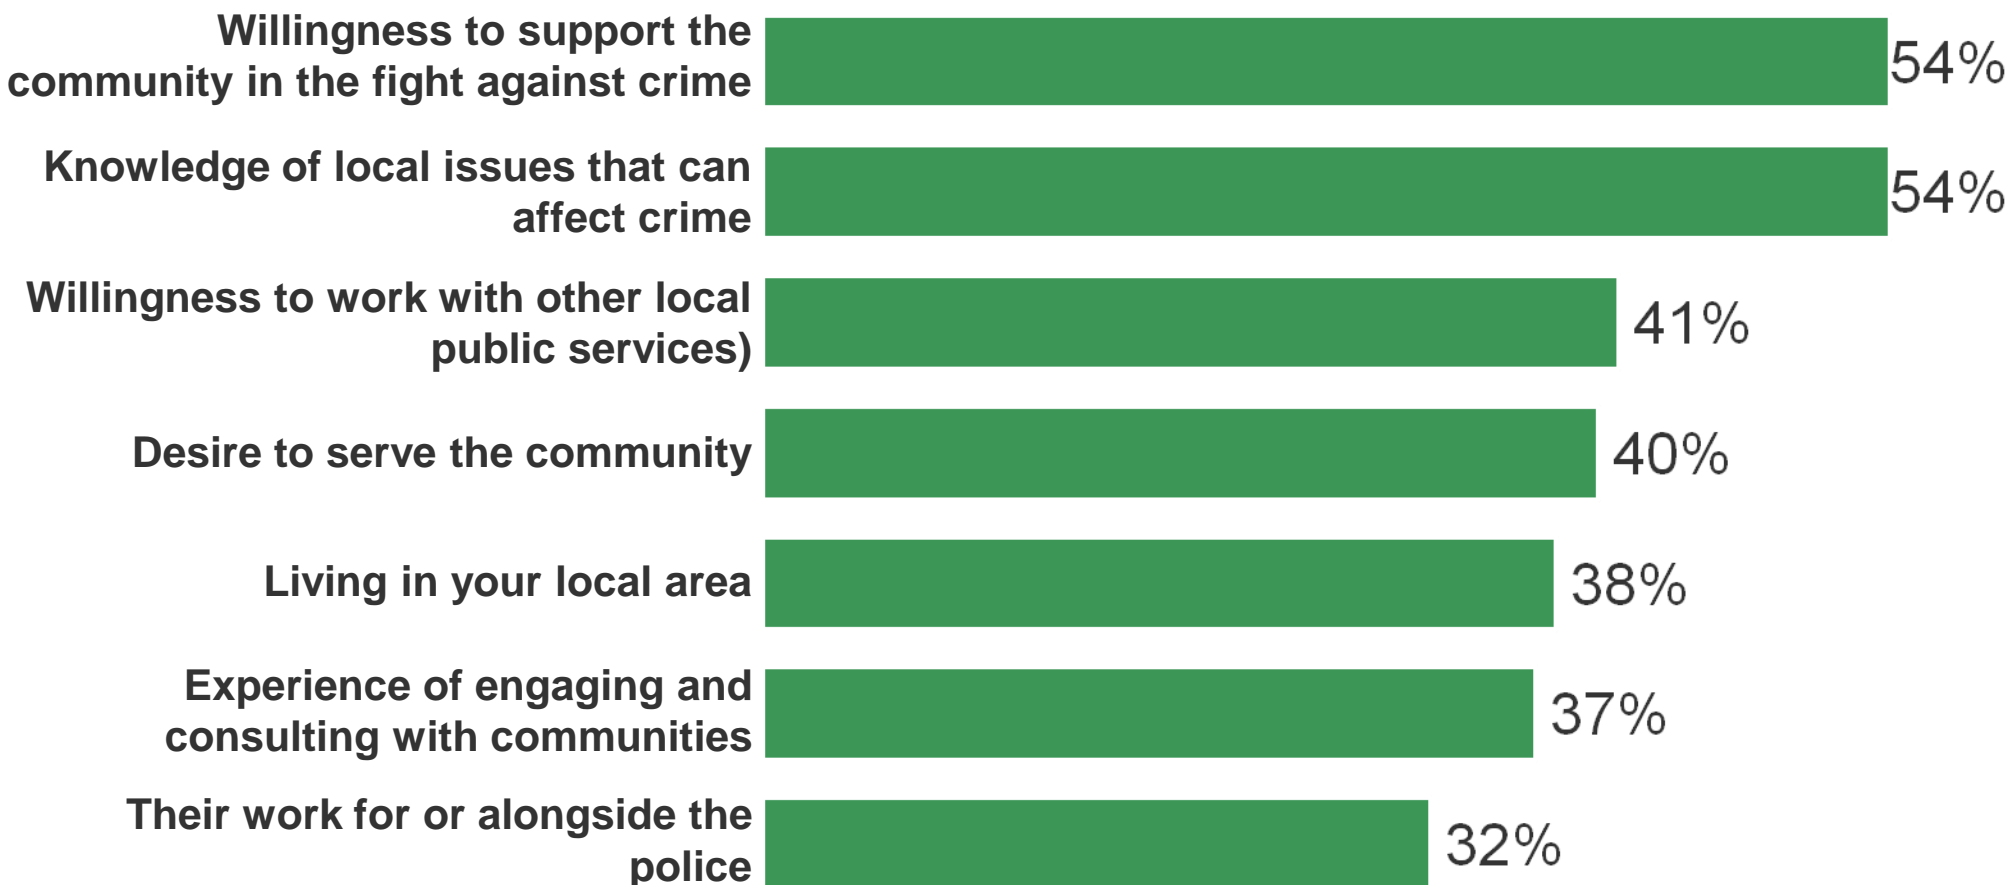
Willingness to support the community in the fight against crime 54%

Knowledge of local issues that can affect crime 54%

Willingness to work with other local public services) 41%

Desire to serve the community 40%

Living in your local area 38%

Experience of engaging and consulting with communities 37%

Their work for or alongside the police 32%